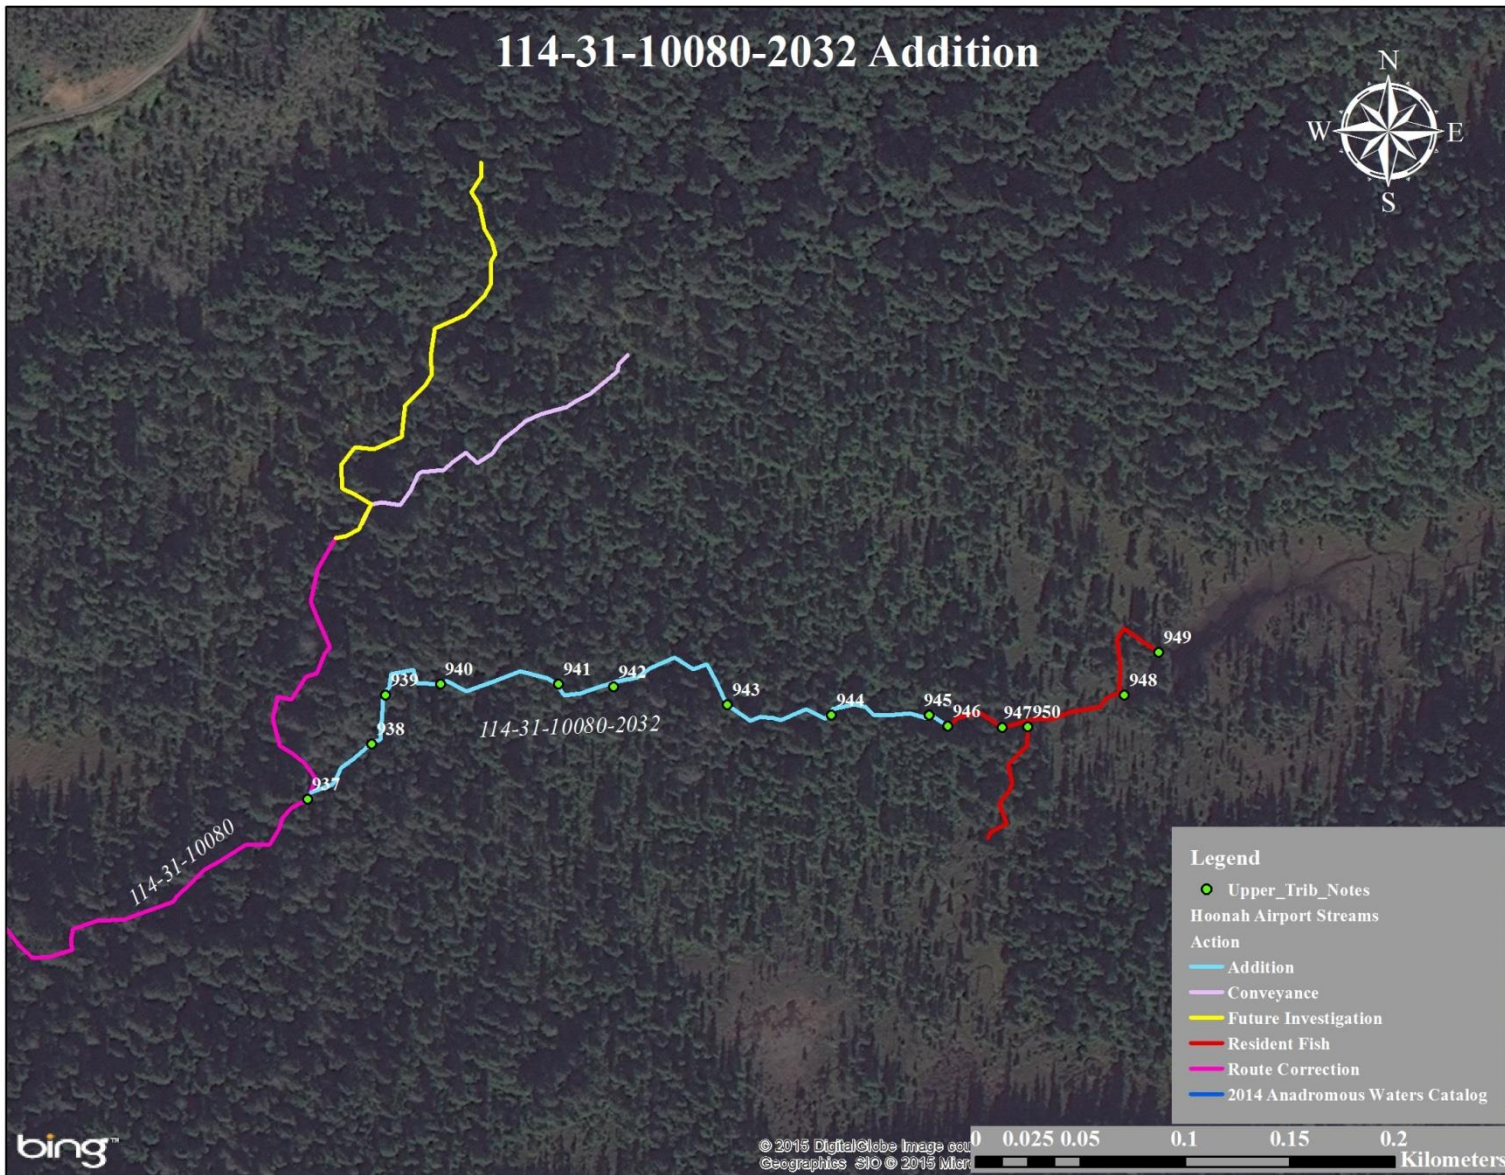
114-31-10080-2032 Addition

N
W
E
S

949
948
939
940
941
942
943
944
945
946
947950
938
937
114-31-10080-2032
114-31-10080

Legend
Upper_Trib_Notes
Hoonah Airport Streams
Action
Addition
Conveyance
Future Investigation
Resident Fish
Route Correction
2014 Anadromous Waters Catalog

bing™
© 2015 DigitalGlobe Image cou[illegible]
Geographics SIO © 2015 Micr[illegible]

0 0.025 0.05 0.1 0.15 0.2
Kilometers